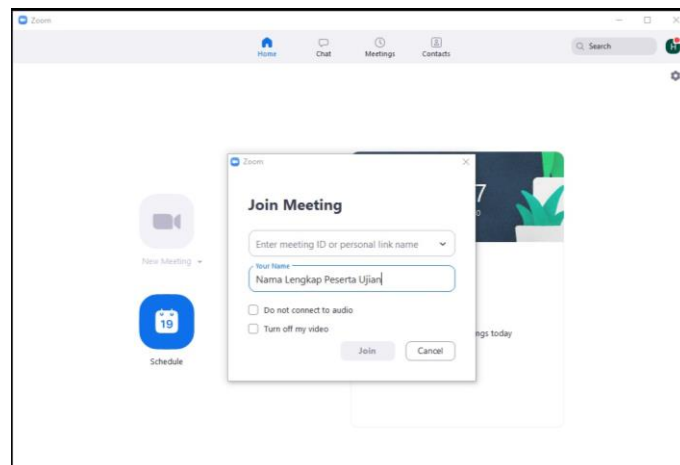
Zoom

Home Chat Meetings Contacts

Search

H

New Meeting

19

Schedule

7

ngs today

Zoom

Join Meeting

Enter meeting ID or personal link name

Your Name

Nama Lengkap Peserta Ujian

Do not connect to audio

Turn off my video

Join Cancel